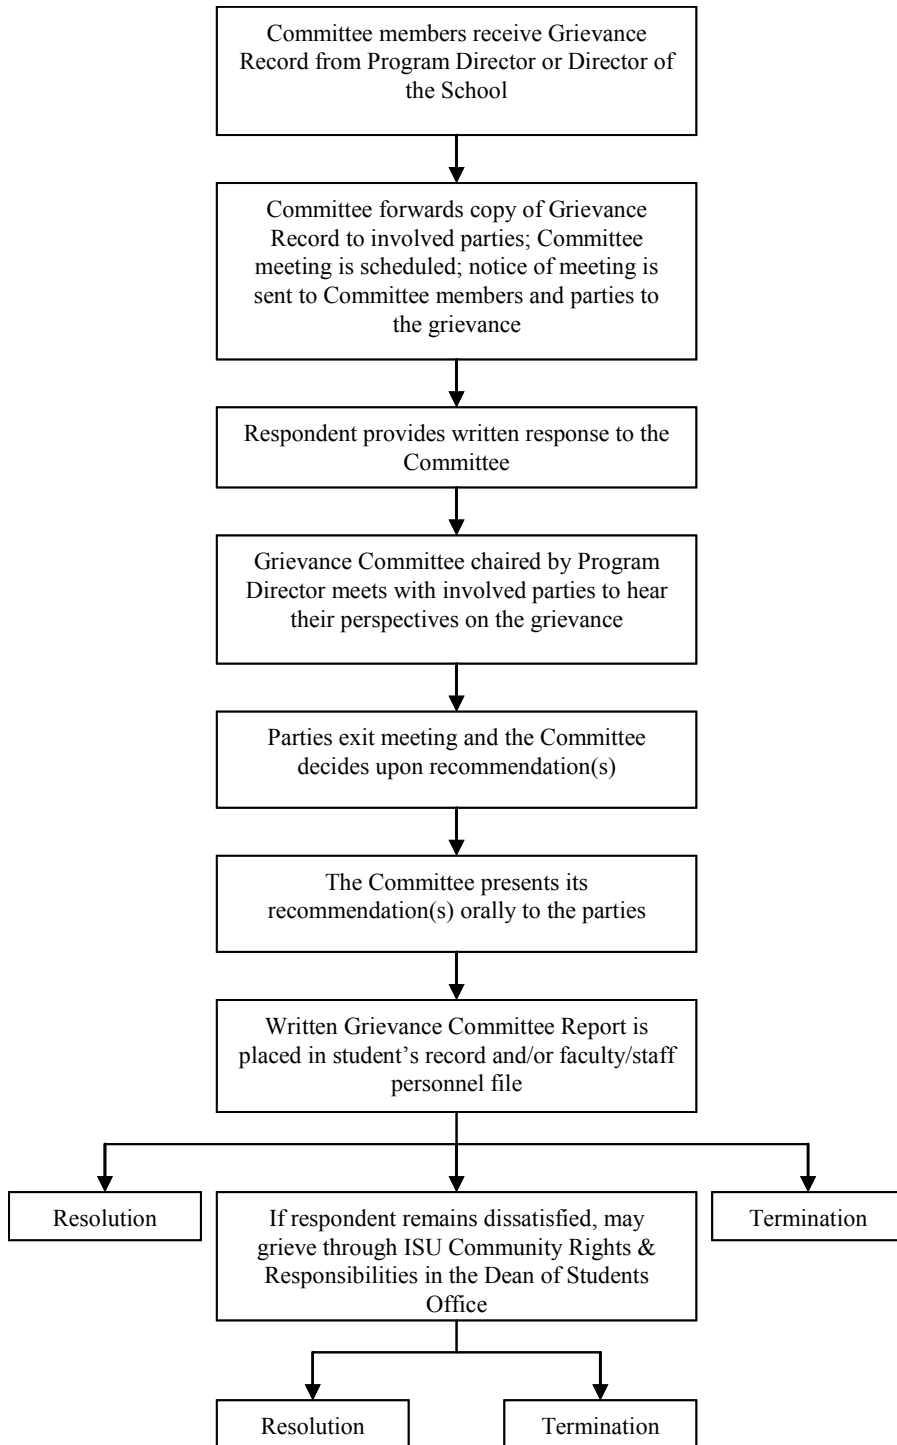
Committee members receive Grievance Record from Program Director or Director of the School

Committee forwards copy of Grievance Record to involved parties; Committee meeting is scheduled; notice of meeting is sent to Committee members and parties to the grievance

Respondent provides written response to the Committee

Grievance Committee chaired by Program Director meets with involved parties to hear their perspectives on the grievance

Parties exit meeting and the Committee decides upon recommendation(s)

The Committee presents its recommendation(s) orally to the parties

Written Grievance Committee Report is placed in student's record and/or faculty/staff personnel file

Resolution

If respondent remains dissatisfied, may grieve through ISU Community Rights & Responsibilities in the Dean of Students Office

Termination

Resolution

Termination